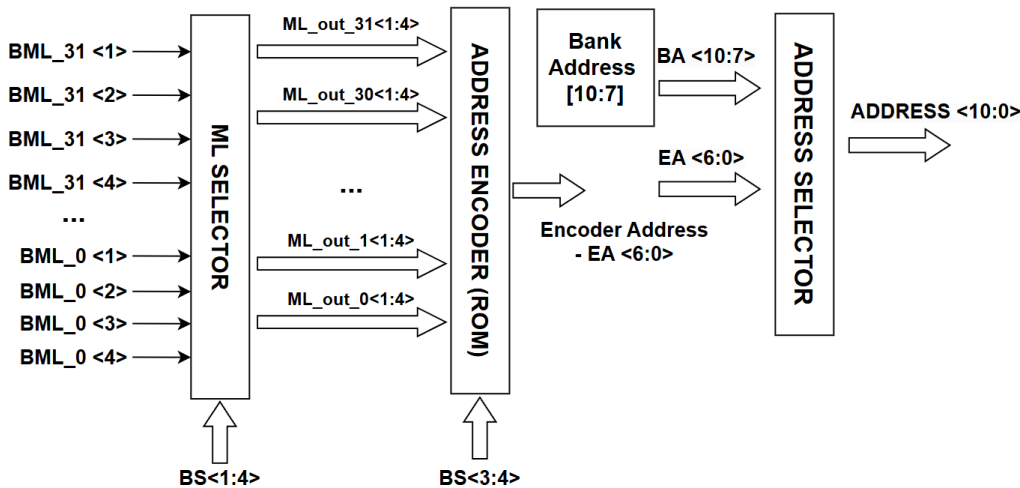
BML_31 <1>
BML_31 <2>
BML_31 <3>
BML_31 <4>
...
BML_0 <1>
BML_0 <2>
BML_0 <3>
BML_0 <4>

ML SELECTOR

BS<1:4>

ML_out_31<1:4>
ML_out_30<1:4>
...
ML_out_1<1:4>
ML_out_0<1:4>

ADDRESS ENCODER (ROM)

BS<3:4>

Bank Address [10:7]

BA <10:7>

EA <6:0>

Encoder Address - EA <6:0>

ADDRESS SELECTOR

ADDRESS <10:0>